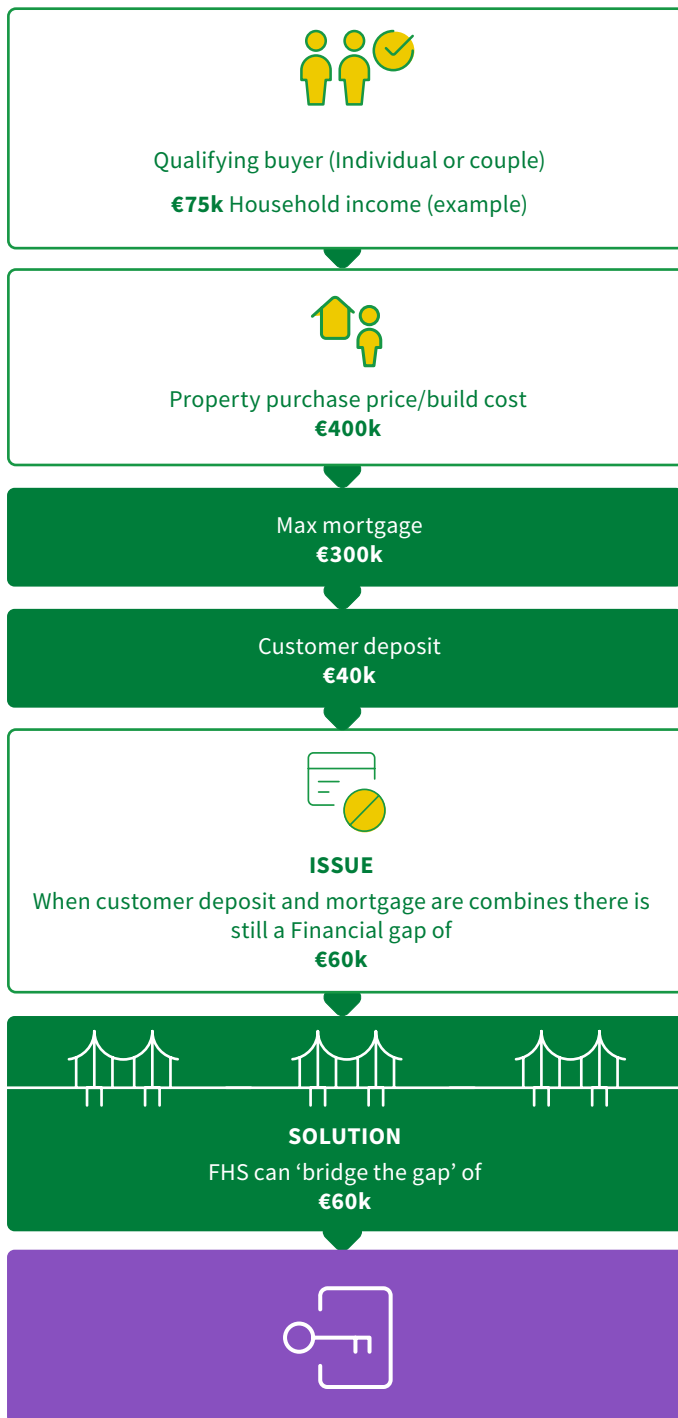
Qualifying buyer (Individual or couple)

**€75k** Household income (example)

Property purchase price/build cost
**€400k**

Max mortgage
**€300k**

Customer deposit
**€40k**

**ISSUE**
When customer deposit and mortgage are combines there is still a Financial gap of
**€60k**

**SOLUTION**
FHS can 'bridge the gap' of
**€60k**